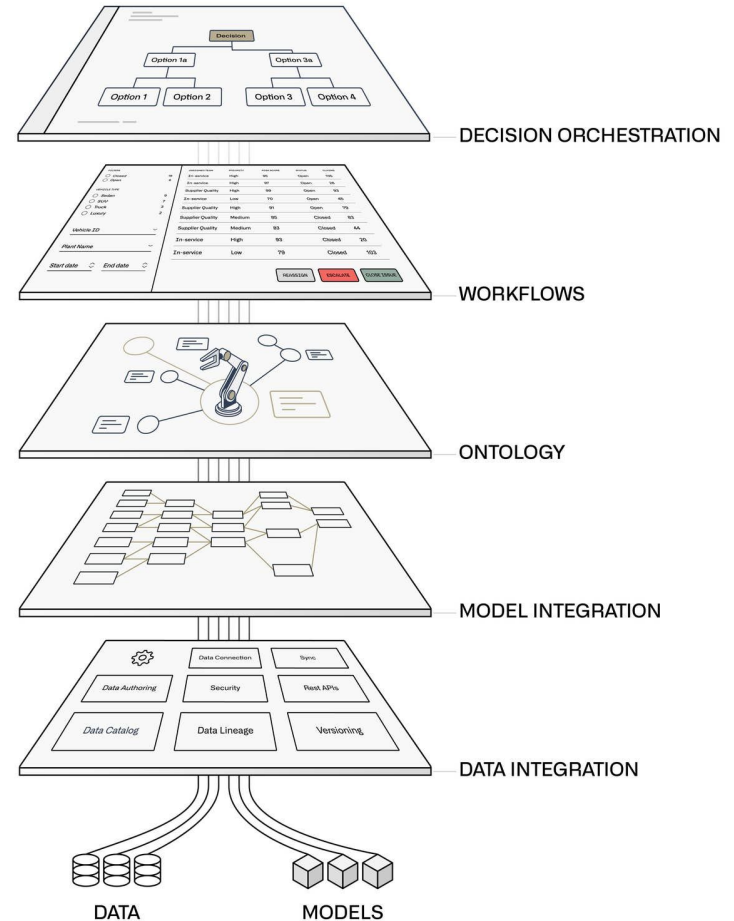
Decision

Option 1a

Option 3a

Option 1

Option 2

Option 3

Option 4

DECISION ORCHESTRATION

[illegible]
Closed
Open

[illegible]
Sedan
SUV
Truck
Luxury

Vehicle ID

Plant Name

Start date

End date

| | | | | |
|---|---|---|---|---|
| In-service | High | 91 | Open | 195 |
| In-service | High | 97 | Open | 35 |
| Supplier Quality | High | 99 | Open | 92 |
| In-service | Low | 70 | Open | 85 |
| Supplier Quality | High | 91 | Open | 79 |
| Supplier Quality | Medium | 95 | Closed | 10 |
| Supplier Quality | Medium | 93 | Closed | 4A |
| In-service | High | 93 | Closed | 20 |
| In-service | Low | 73 | Closed | 103 |

REASSIGN

ESCALATE

CLOSE ISSUE

WORKFLOWS

ONTOLOGY

MODEL INTEGRATION

Data Connection

Sync

Data Authoring

Security

Rest APIs

Data Catalog

Data Lineage

Versioning

DATA INTEGRATION

DATA

MODELS